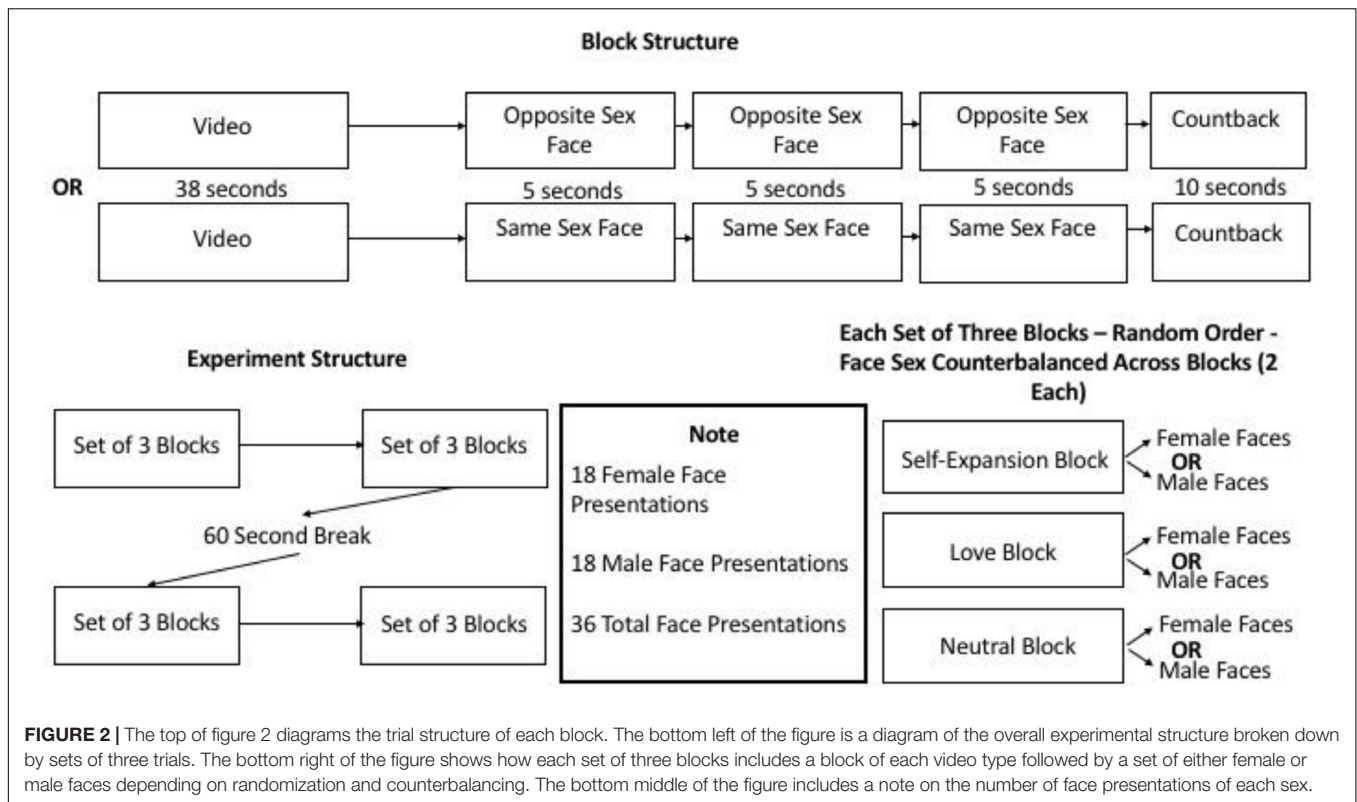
Block Structure

Video

Opposite Sex Face

Opposite Sex Face

Opposite Sex Face

Countback

OR

38 seconds

5 seconds

5 seconds

5 seconds

10 seconds

Video

Same Sex Face

Same Sex Face

Same Sex Face

Countback

Experiment Structure

Set of 3 Blocks

Set of 3 Blocks

60 Second Break

Set of 3 Blocks

Set of 3 Blocks

Note

18 Female Face Presentations

18 Male Face Presentations

36 Total Face Presentations

Each Set of Three Blocks – Random Order - Face Sex Counterbalanced Across Blocks (2 Each)

Self-Expansion Block

Female Faces OR Male Faces

Love Block

Female Faces OR Male Faces

Neutral Block

Female Faces OR Male Faces

**FIGURE 2 |** The top of figure 2 diagrams the trial structure of each block. The bottom left of the figure is a diagram of the overall experimental structure broken down by sets of three trials. The bottom right of the figure shows how each set of three blocks includes a block of each video type followed by a set of either female or male faces depending on randomization and counterbalancing. The bottom middle of the figure includes a note on the number of face presentations of each sex.